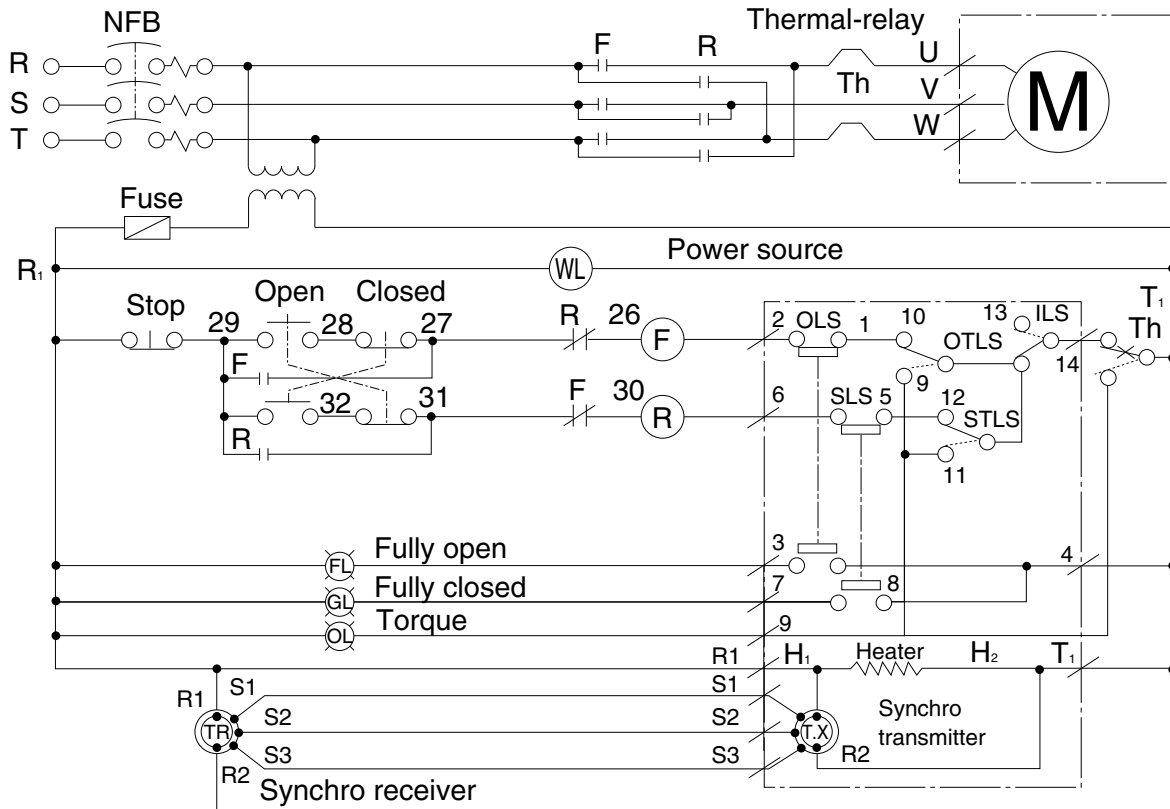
NFB
R
S
T
F
R
Thermal-relay
Th
U
V
W
M
Fuse
$R_1$
WL
Power source
Stop
29
Open
28
Closed
27
R
26
F
2
OLS
1
10
13
ILS
$T_1$
Th
OTLS
14
9
F
32
31
F
30
R
6
SLS
5
12
STLS
11
R
3
Fully open
4
FL
Fully closed
7
8
GL
Torque
9
OL
R1
$H_1$
Heater
$H_2$
$T_1$
R1
S1
S1
TR
S2
S2
T.X
Synchro transmitter
S3
S3
R2
R2
Synchro receiver